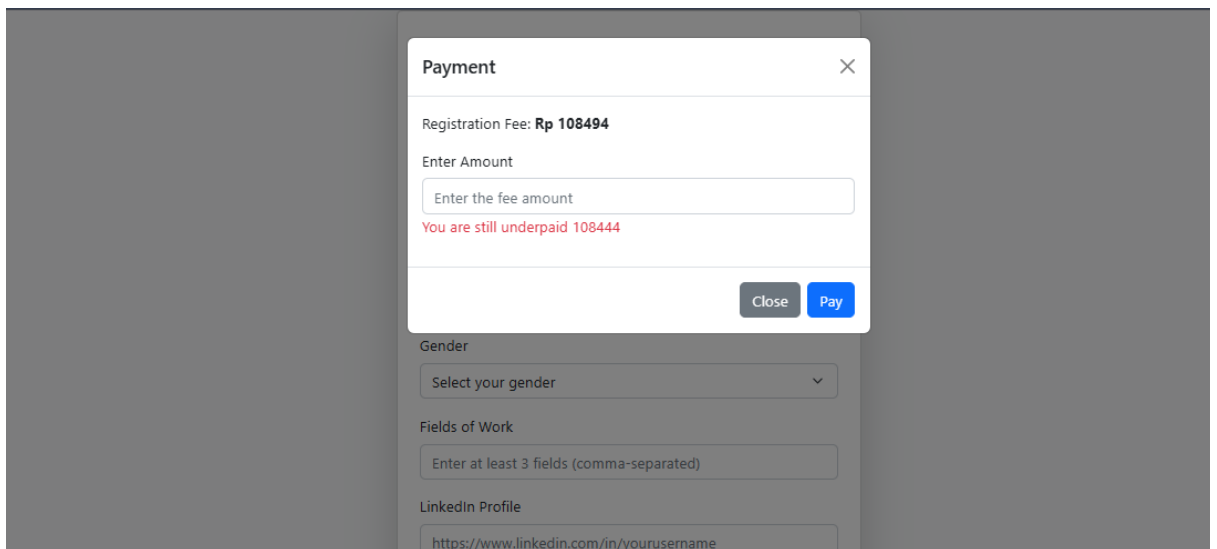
Payment

×

Registration Fee: **Rp 108494**

Enter Amount

Enter the fee amount

You are still underpaid 108444

Close Pay

Gender

Select your gender

Fields of Work

Enter at least 3 fields (comma-separated)

LinkedIn Profile

https://www.linkedin.com/in/yourusername